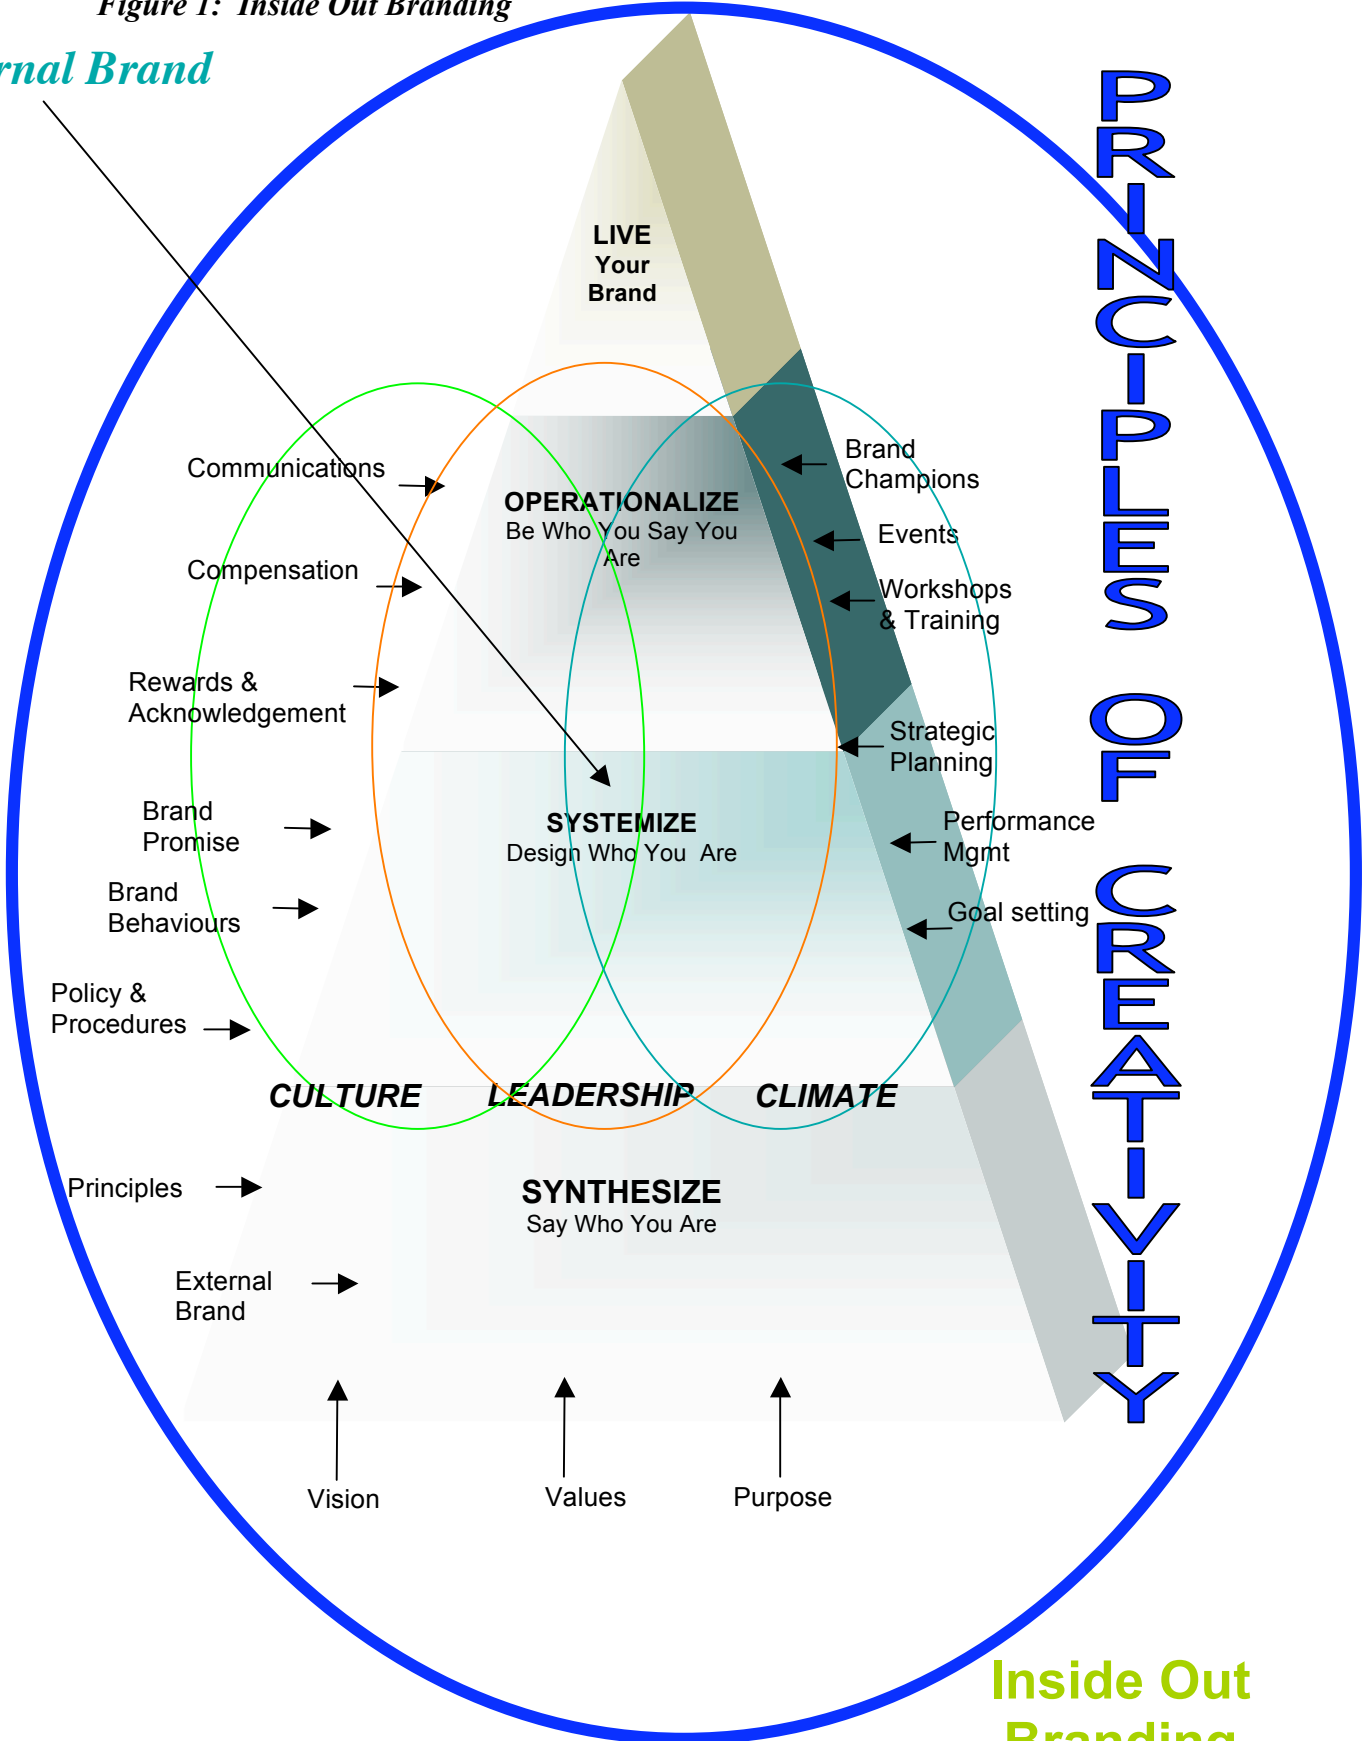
Figure 1: Inside Out Branding

rnal Brand

PRINCIPLES OF CREATIVITY

LIVE Your Brand

OPERATIONALIZE
Be Who You Say You Are

SYSTEMIZE
Design Who You Are

SYNTHESIZE
Say Who You Are

Communications

Compensation

Rewards & Acknowledgement

Brand Promise

Brand Behaviours

Policy & Procedures

Principles

External Brand

Brand Champions

Events

Workshops & Training

Strategic Planning

Performance Mgmt

Goal setting

CULTURE

LEADERSHIP

CLIMATE

Vision

Values

Purpose

Inside Out Branding